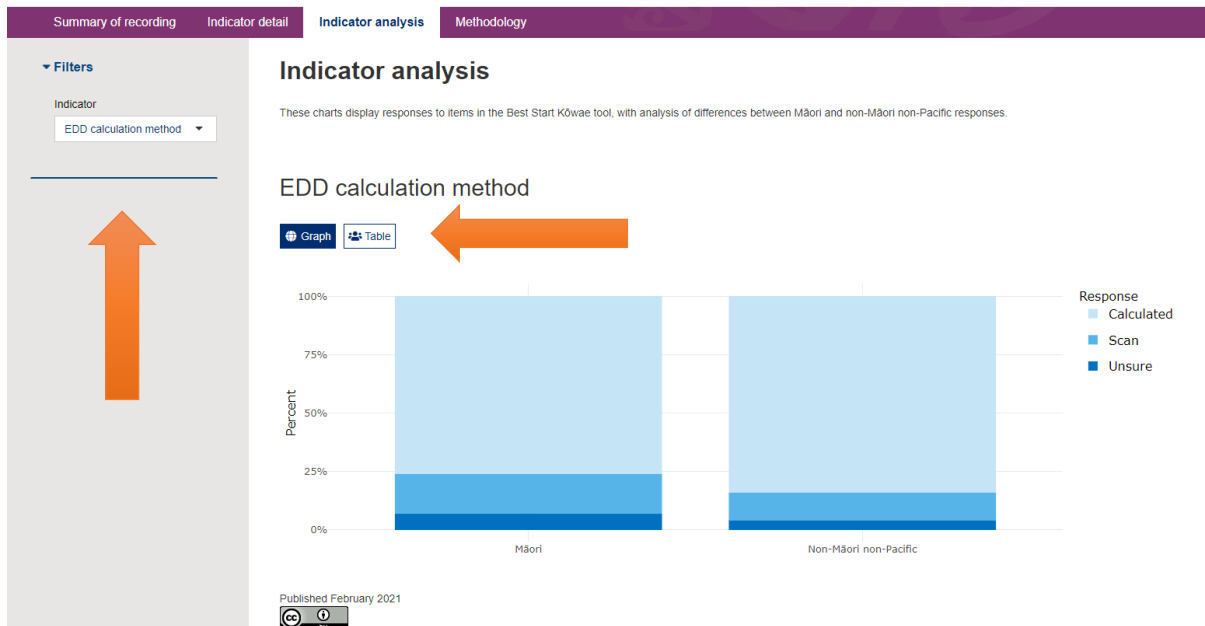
Summary of recording   Indicator detail   Indicator analysis   Methodology

Filters

Indicator
EDD calculation method

Indicator analysis

These charts display responses to items in the Best Start Kōwae tool, with analysis of differences between Māori and non-Māori non-Pacific responses.

EDD calculation method

Graph   Table

100%
75%
50%
25%
0%
Percent

Māori
Non-Māori non-Pacific

Response
Calculated
Scan
Unsure

Published February 2021